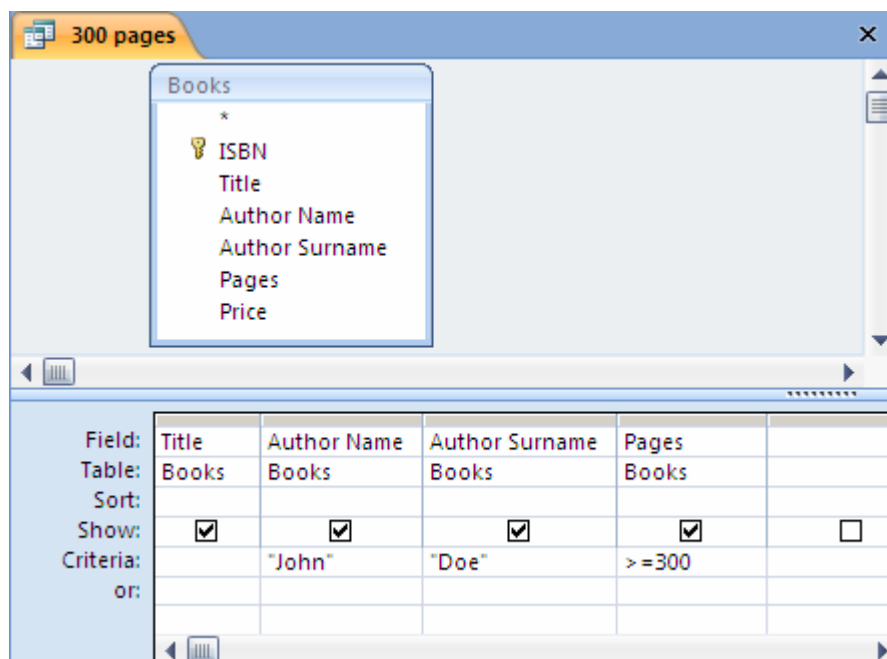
300 pages

Books
*
ISBN
Title
Author Name
Author Surname
Pages
Price

| | | | | | |
|---|---|---|---|---|---|
| Field: | Title | Author Name | Author Surname | Pages | |
| Table: | Books | Books | Books | Books | |
| Sort: | | | | | |
| Show: | ☑ | ☑ | ☑ | ☑ | ☐ |
| Criteria: | | "John" | "Doe" | >=300 | |
| or: | | | | | |